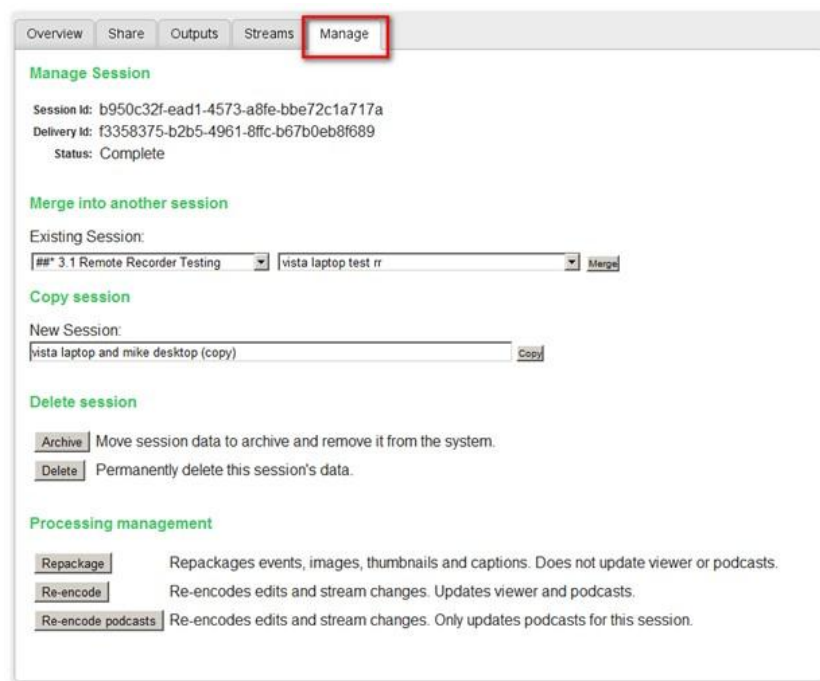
Overview Share Outputs Streams Manage

Manage Session

Session Id: b950c32f-ead1-4573-a8fe-bbe72c1a717a
Delivery Id: f3358375-b2b5-4961-8ffc-b67b0eb8f689
Status: Complete

Merge into another session

Existing Session:
##* 3.1 Remote Recorder Testing | vista laptop test rr | Merge

Copy session

New Session:
vista laptop and mike desktop (copy) | Copy

Delete session

Archive Move session data to archive and remove it from the system.
Delete Permanently delete this session's data.

Processing management

Repackage Repackages events, images, thumbnails and captions. Does not update viewer or podcasts.
Re-encode Re-encodes edits and stream changes. Updates viewer and podcasts.
Re-encode podcasts Re-encodes edits and stream changes. Only updates podcasts for this session.